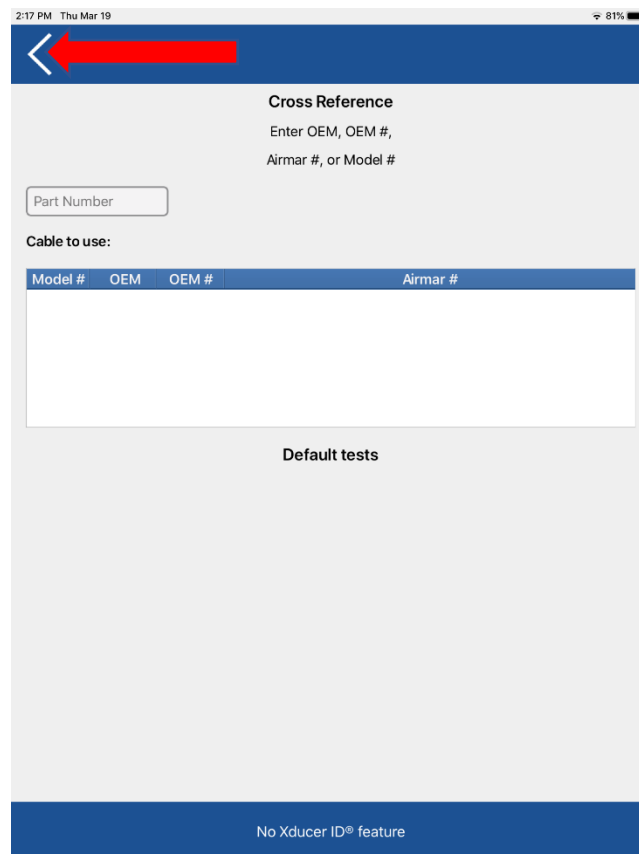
2:17 PM Thu Mar 19

81%

Cross Reference

Enter OEM, OEM #,

Airmar #, or Model #

Part Number

Cable to use:

| Model # | OEM | OEM # | Airmar # |
|---|---|---|---|

Default tests

No Xducer ID® feature